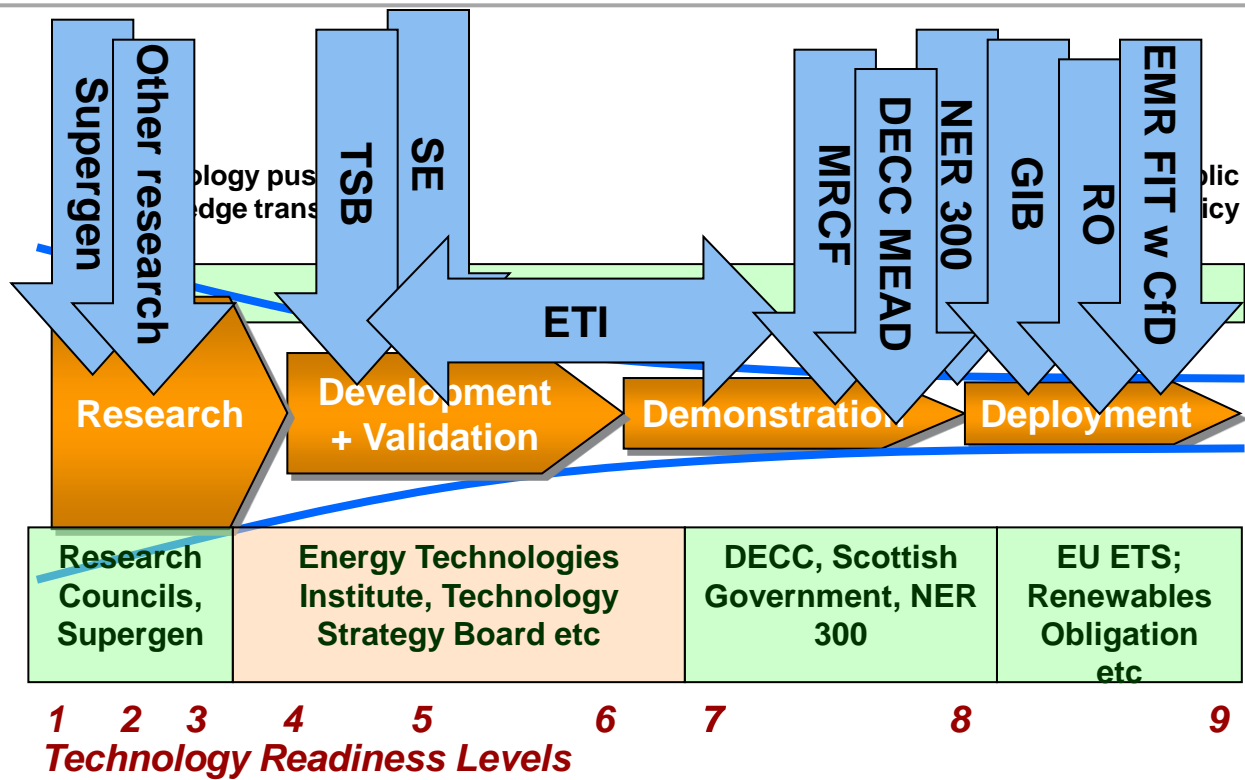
Supergen

Other research

ology pus
edge trans

TSB

SE

MRCF

DECC MEAD

NER 300

GIB

RO

EMR FIT w CfD

blic
icy

ETI

Research

Development + Validation

Demonstration

Deployment

| Research Councils, Supergen | Energy Technologies Institute, Technology Strategy Board etc | DECC, Scottish Government, NER 300 | EU ETS; Renewables Obligation etc |
|---|---|---|---|

1 2 3 4 5 6 7 8 9

Technology Readiness Levels